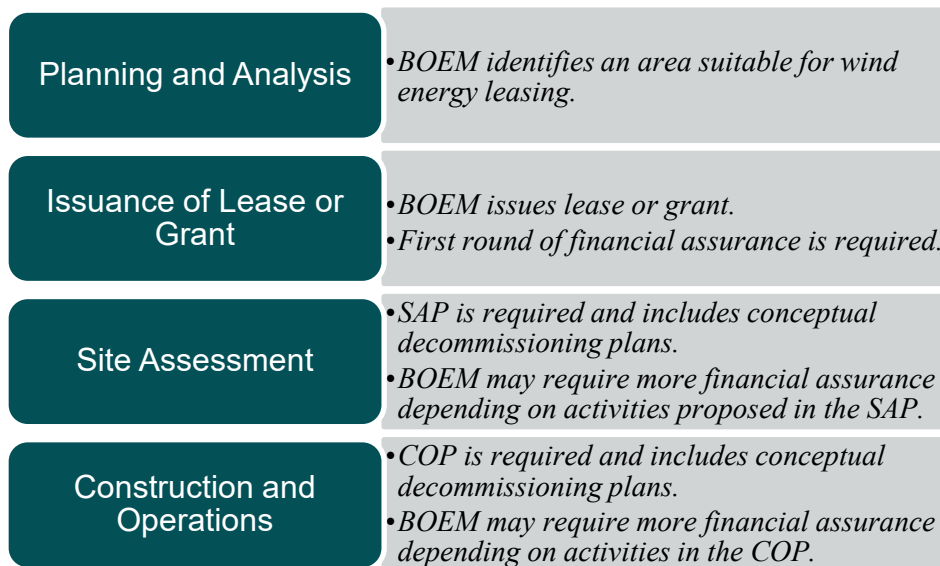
Planning and Analysis

• BOEM identifies an area suitable for wind energy leasing.

Issuance of Lease or Grant

• BOEM issues lease or grant.
• First round of financial assurance is required.

Site Assessment

• SAP is required and includes conceptual decommissioning plans.
• BOEM may require more financial assurance depending on activities proposed in the SAP.

Construction and Operations

• COP is required and includes conceptual decommissioning plans.
• BOEM may require more financial assurance depending on activities in the COP.